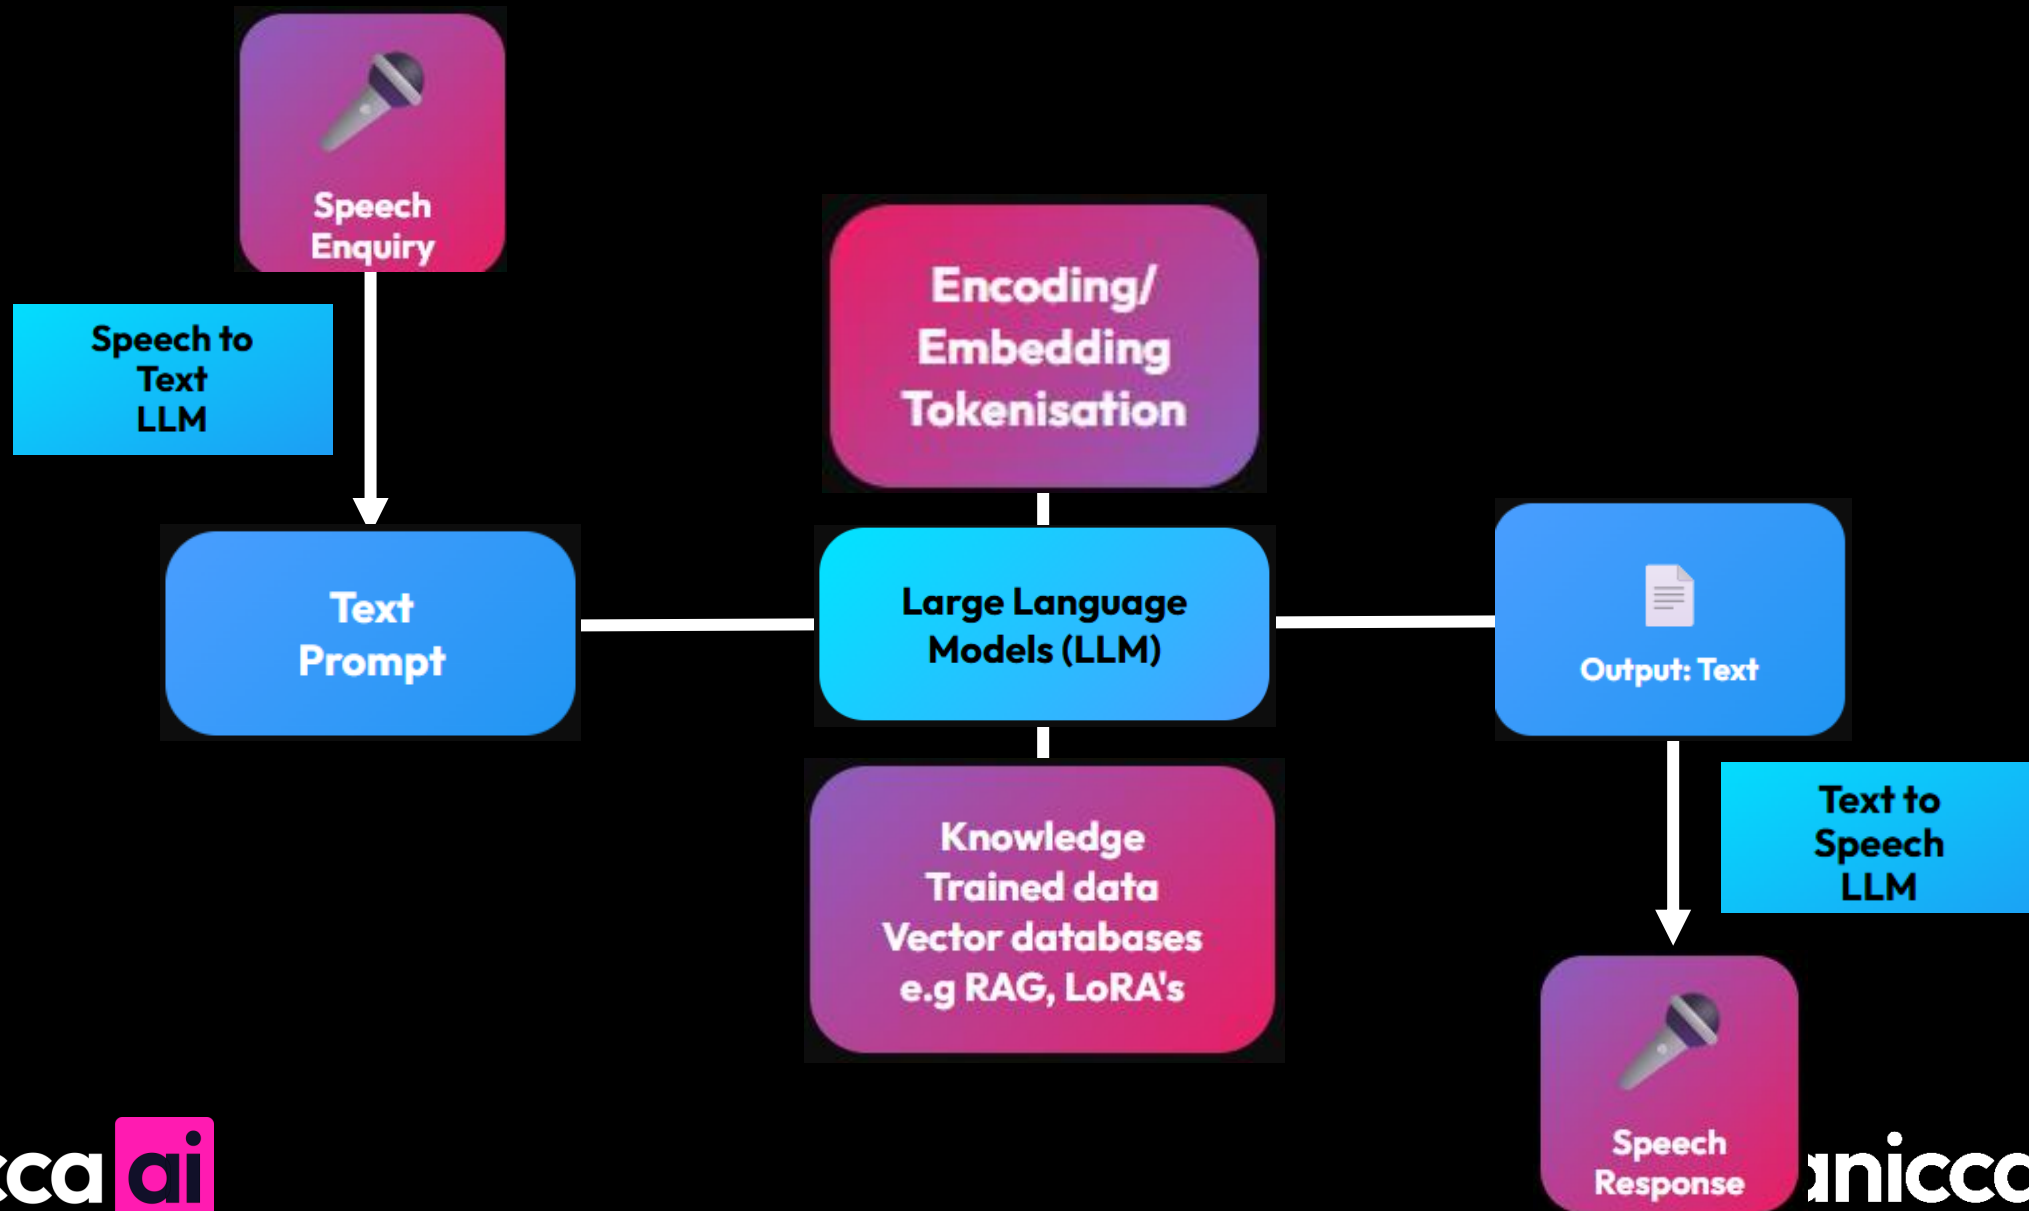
Speech Enquiry

Speech to Text LLM

Text Prompt

Encoding/ Embedding Tokenisation

Large Language Models (LLM)

Knowledge Trained data Vector databases e.g RAG, LoRA's

Output: Text

Text to Speech LLM

Speech Response

cca ai

anicca